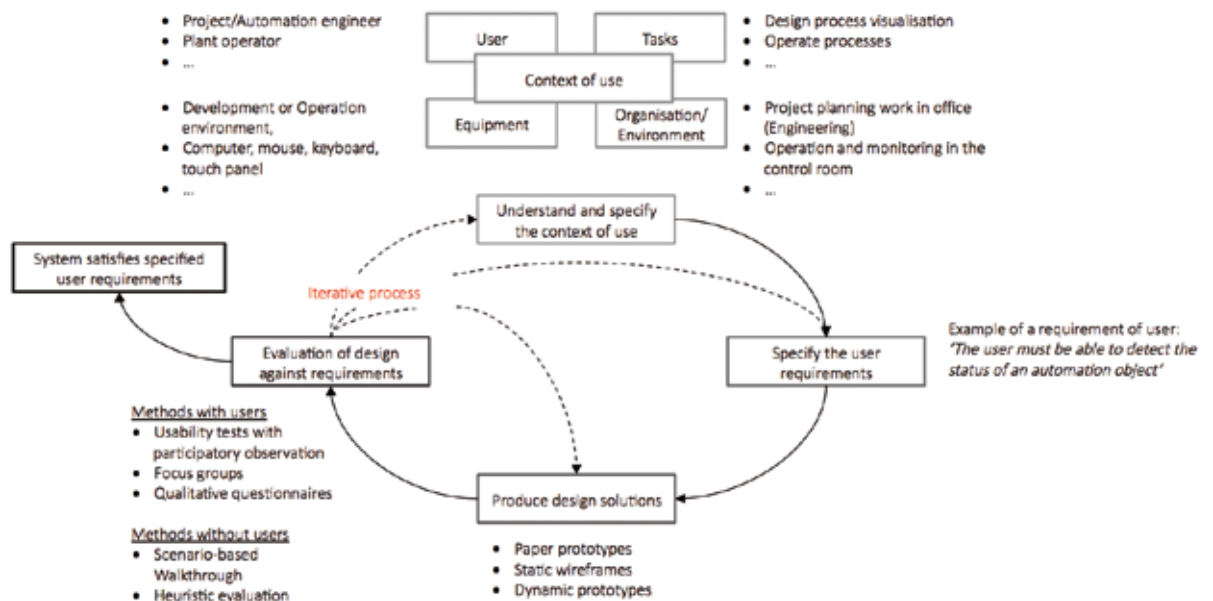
- Project/Automation engineer
- Plant operator
- ...

User

Tasks

- Design process visualisation
- Operate processes
- ...

Context of use

- Development or Operation environment,
- Computer, mouse, keyboard, touch panel
- ...

Equipment

Organisation/ Environment

- Project planning work in office (Engineering)
- Operation and monitoring in the control room
- ...

Understand and specify the context of use

System satisfies specified user requirements

Iterative process

Example of a requirement of user: *'The user must be able to detect the status of an automation object'*

Evaluation of design against requirements

Specify the user requirements

Methods with users
- Usability tests with participatory observation
- Focus groups
- Qualitative questionnaires

Produce design solutions

Methods without users
- Scenario-based Walkthrough
- Heuristic evaluation

- Paper prototypes
- Static wireframes
- Dynamic prototypes